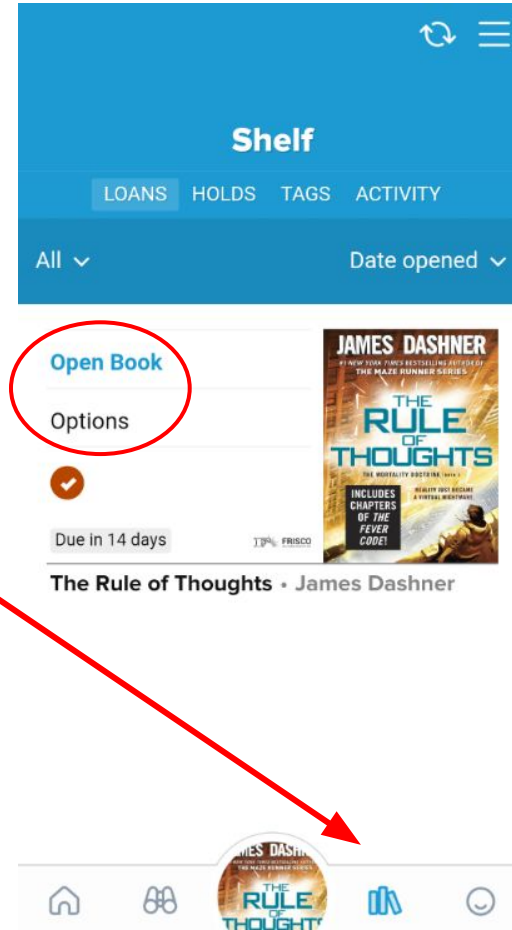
Shelf

LOANS HOLDS TAGS ACTIVITY

All

Date opened

Open Book

Options

Due in 14 days

FRISCO

JAMES DASHNER

#1 NEW YORK TIMES BESTSELLING AUTHOR OF THE MAZE RUNNER SERIES

THE RULE OF THOUGHTS

THE MORTALITY DOCTRINE BOOK 2

REALITY JUST BECAME A VIRTUAL NIGHTMARE

INCLUDES CHAPTERS OF THE FEVER CODE!

The Rule of Thoughts • James Dashner

JAMES DASHNER

THE MAZE RUNNER SERIES

THE RULE OF THOUGHTS